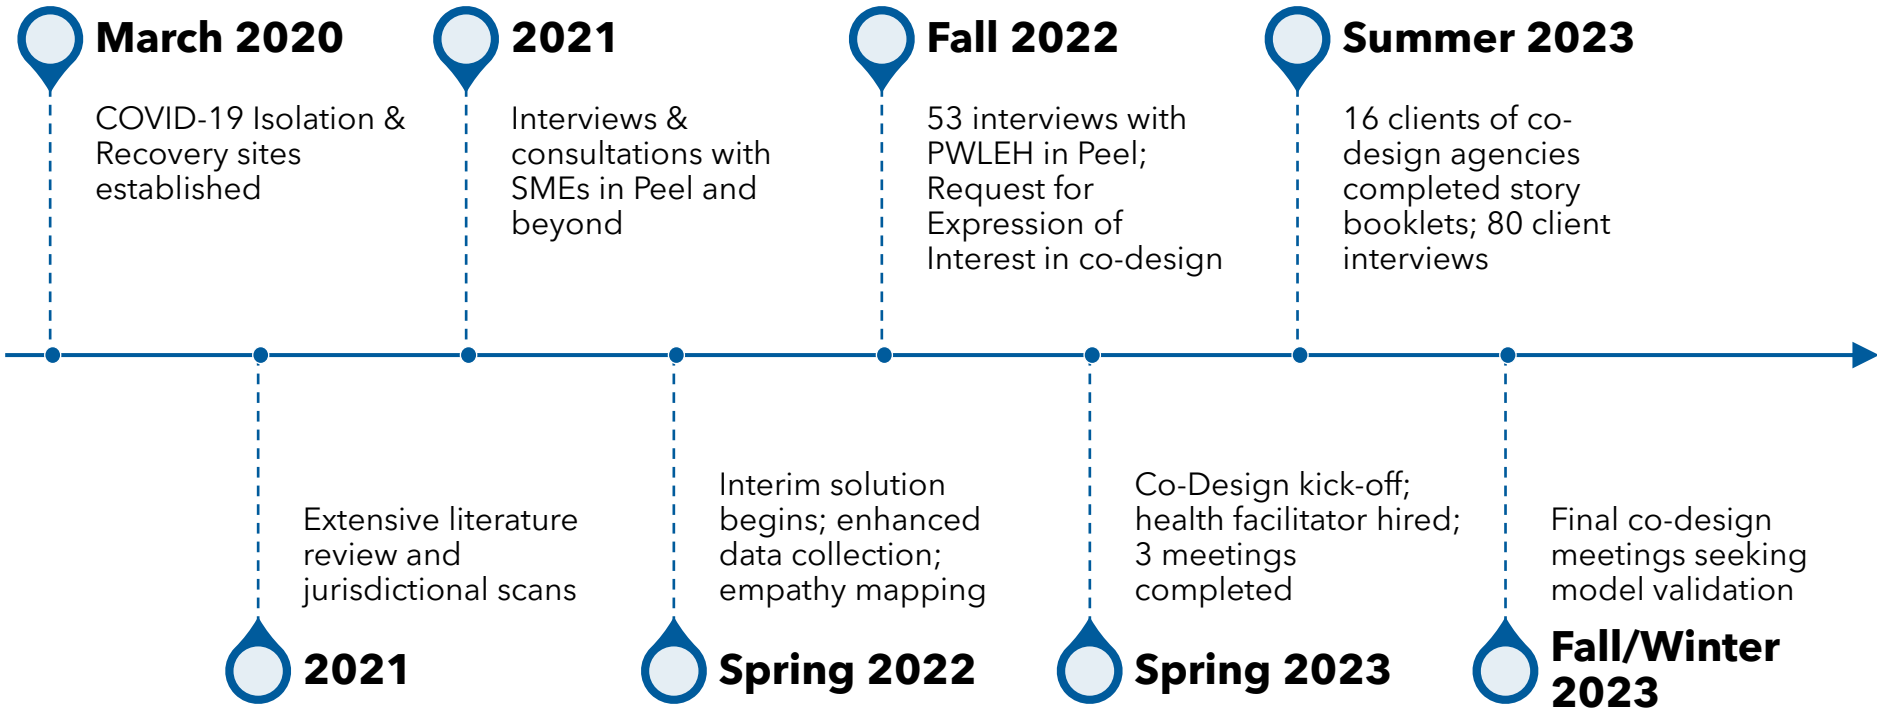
March 2020

COVID-19 Isolation & Recovery sites established

2021

Interviews & consultations with SMEs in Peel and beyond

Fall 2022

53 interviews with PWLEH in Peel; Request for Expression of Interest in co-design

Summer 2023

16 clients of co-design agencies completed story booklets; 80 client interviews

Extensive literature review and jurisdictional scans

2021

Interim solution begins; enhanced data collection; empathy mapping

Spring 2022

Co-Design kick-off; health facilitator hired; 3 meetings completed

Spring 2023

Final co-design meetings seeking model validation

Fall/Winter 2023